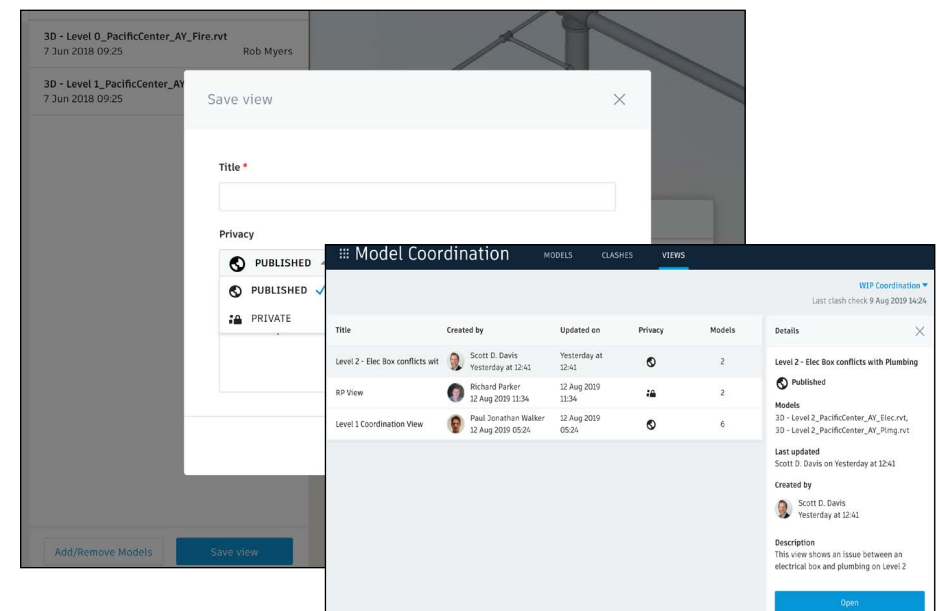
3D - Level 0_PacificCenter_AY_Fire.rvt
7 Jun 2018 09:25 Rob Myers

3D - Level 1_PacificCenter_AY
7 Jun 2018 09:25

Save view

Title *

Privacy

PUBLISHED

PUBLISHED

PRIVATE

Add/Remove Models

Save view

Model Coordination MODELS CLASHES VIEWS

WIP Coordination
Last clash check 9 Aug 2019 14:24

| Title | Created by | Updated on | Privacy | Models |
|---|---|---|---|---|
| Level 2 - Elec Box conflicts wit | Scott D. Davis Yesterday at 12:41 | Yesterday at 12:41 | | 2 |
| RP View | Richard Parker 12 Aug 2019 11:34 | 12 Aug 2019 11:34 | | 2 |
| Level 1 Coordination View | Paul Jonathan Walker 12 Aug 2019 05:24 | 12 Aug 2019 05:24 | | 6 |

Details

Level 2 - Elec Box conflicts with Plumbing

Published

Models
3D - Level 2_PacificCenter_AY_Elec.rvt,
3D - Level 2_PacificCenter_AY_Plmg.rvt

Last updated
Scott D. Davis on Yesterday at 12:41

Created by
Scott D. Davis
Yesterday at 12:41

Description
This view shows an issue between an electrical box and plumbing on Level 2

Open